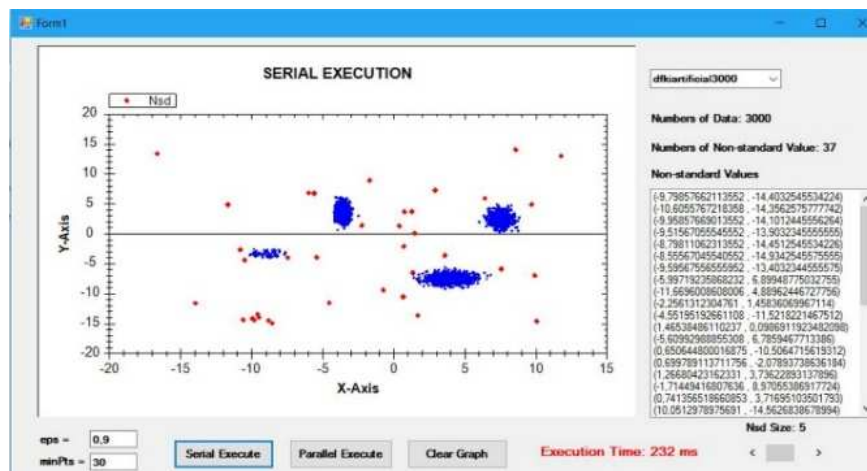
Form1

SERIAL EXECUTION

Nsd

20
15
10
5
0
-5
-10
-15
-20

Y-Axis

-20 -15 -10 -5 0 5 10 15

X-Axis

dfkiartificial3000

Numbers of Data: 3000

Numbers of Non-standard Value: 37

Non-standard Values

(-9,79857662113552 , -14,4032545534224)
(-10,5055767218358 , -14,3562575777742)
(-9,95857669013552 , -14,1012445556264)
(-9,51567055545552 , -13,9032345555555)
(-8,79811062313552 , -14,4512545534226)
(-8,55567045540552 , -14,9342545575555)
(-9,59567556555952 , -13,4032344555575)
(-5,99719235868232 , 6,89948775032755)
(-11,6696008608006 , 4,88962446727756)
(-2,25613123047​61 , 1,45836069967114)
(-4,55195192661108 , -11,5218221467512)
(1,46538486110237 , 0,0986911923482098)
(-5,60992988855308 , 6,7859467713386)
(0,650644800016875 , -10,5064715619312)
(0,699789113711756 , -2,07893738636184)
(1,26680423162331 , 3,73622893137896)
(-1,71449416807636 , 8,97055386917724)
(0,741356518660853 , 3,71695103501793)
(10,0512978975691 , -14,5626838678994)

Nsd Size: 5

eps = 0,9
minPts = 30

Serial Execute
Parallel Execute
Clear Graph

Execution Time: 232 ms